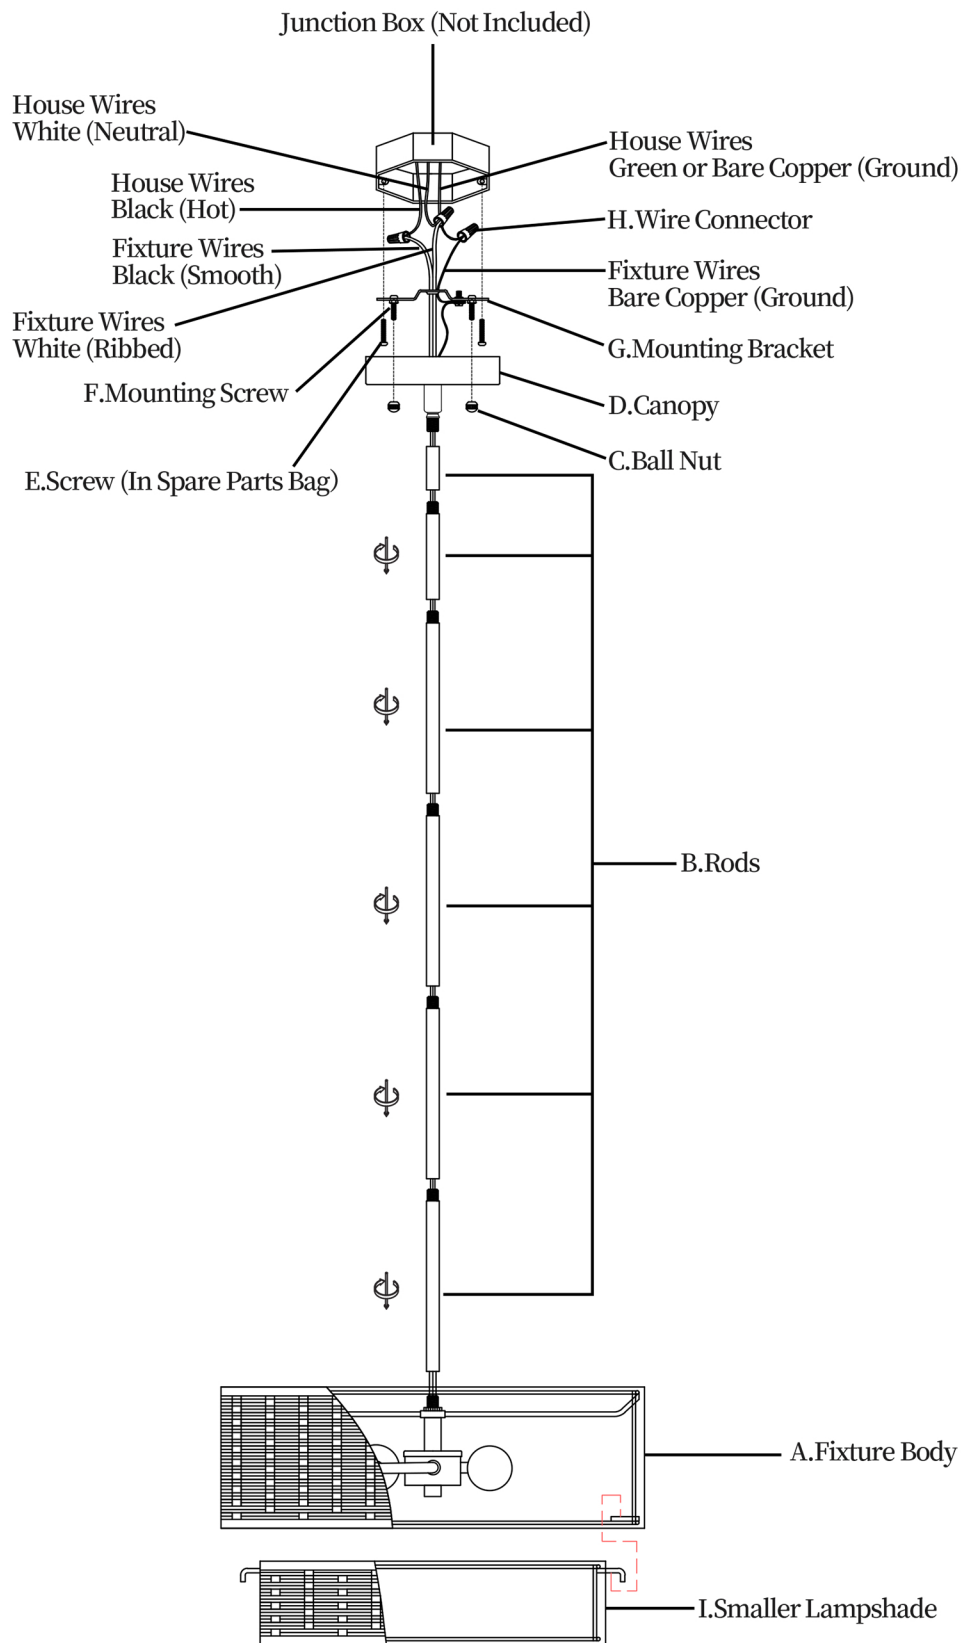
Junction Box (Not Included)

House Wires
White (Neutral)

House Wires
Green or Bare Copper (Ground)

House Wires
Black (Hot)

H.Wire Connector

Fixture Wires
Black (Smooth)

Fixture Wires
Bare Copper (Ground)

Fixture Wires
White (Ribbed)

G.Mounting Bracket

F.Mounting Screw

D.Canopy

E.Screw (In Spare Parts Bag)

C.Ball Nut

B.Rods

A.Fixture Body

I.Smaller Lampshade